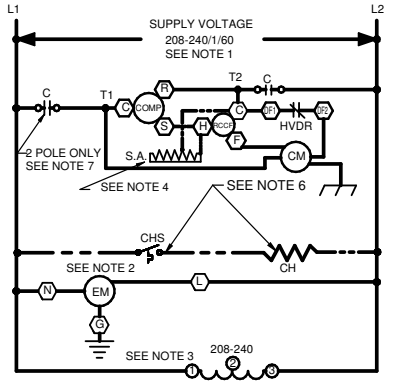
L1

L2

SUPPLY VOLTAGE
208-240/1/60
SEE NOTE 1

C

T1

C

COMP

R

S

T2

C

C

H

RCCF

F

DF1

DF2

HVDR

CM

S.A.

2 POLE ONLY
SEE NOTE 7

SEE NOTE 4

SEE NOTE 6

CHS

CH

SEE NOTE 2

N

EM

L

G

SEE NOTE 3

208-240

1

2

3